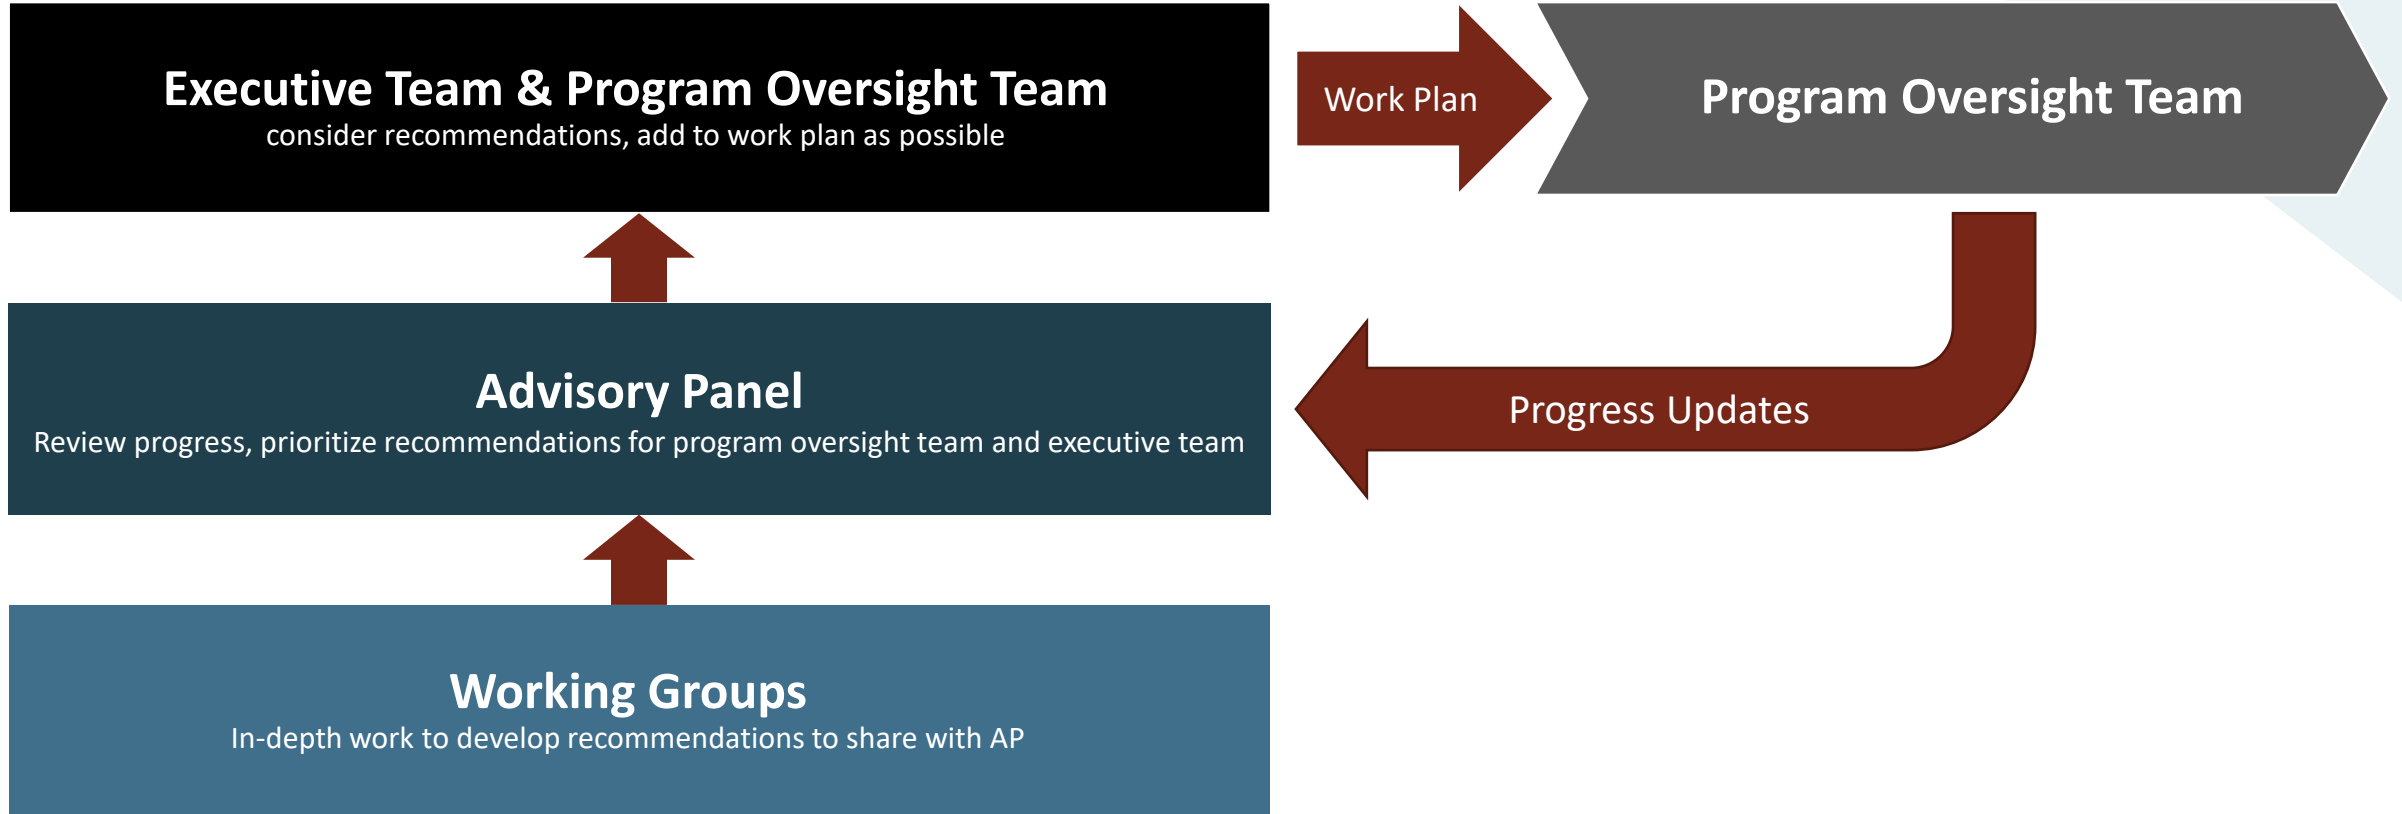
Executive Team & Program Oversight Team
consider recommendations, add to work plan as possible

Work Plan

Program Oversight Team

Advisory Panel
Review progress, prioritize recommendations for program oversight team and executive team

Progress Updates

Working Groups
In-depth work to develop recommendations to share with AP